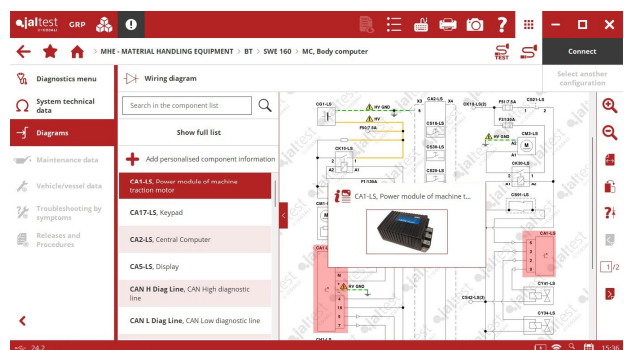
jaltest GRP

MHE - MATERIAL HANDLING EQUIPMENT > BT > SWE 160 > MC, Body computer

Connect

Select another configuration

Diagnostics menu

System technical data

Diagrams

Maintenance data

Vehicle/vessel data

Troubleshooting by symptoms

Releases and Procedures

Wiring diagram

Search in the component list

Show full list

Add personalised component information

CA1-LS, Power module of machine traction motor

CA17-LS, Keypad

CA2-LS, Central Computer

CA5-LS, Display

CAN H Diag Line, CAN High diagnostic line

CAN L Diag Line, CAN Low diagnostic line

CA1-LS, Power module of machine t...

HV GND

HV

CA2-LS

CA21-LS

CA1-LS

CY41-LS

CY34-LS

1/2

15:36